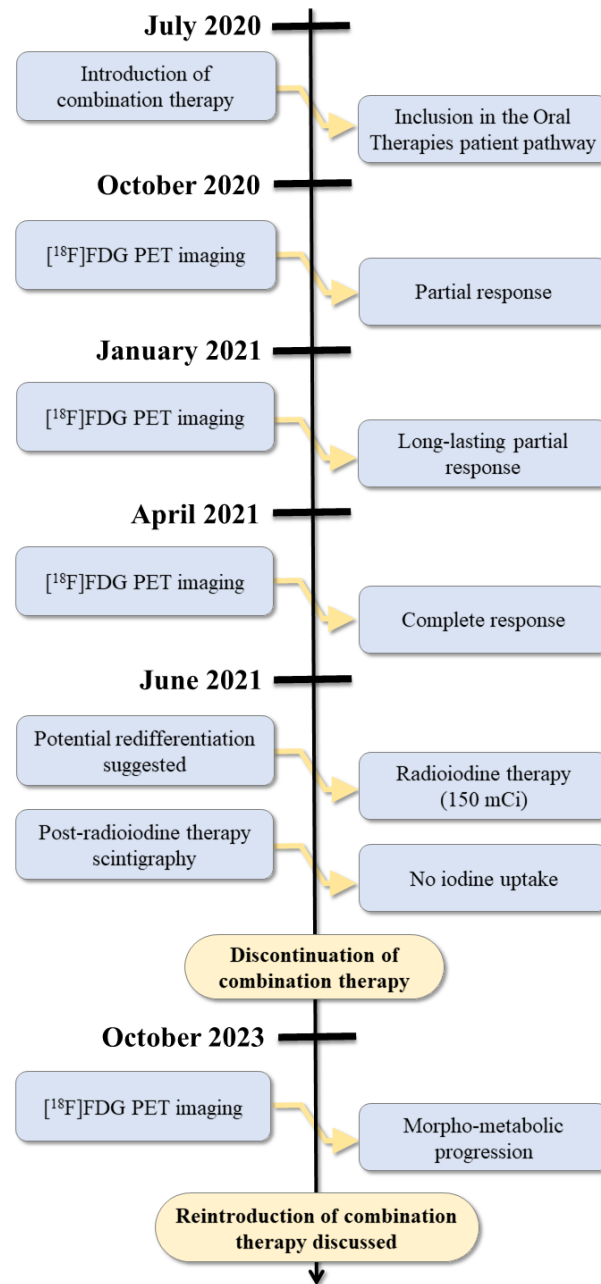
July 2020

Introduction of combination therapy

Inclusion in the Oral Therapies patient pathway

October 2020

[$^{18}$F]FDG PET imaging

Partial response

January 2021

[$^{18}$F]FDG PET imaging

Long-lasting partial response

April 2021

[$^{18}$F]FDG PET imaging

Complete response

June 2021

Potential redifferentiation suggested

Radioiodine therapy (150 mCi)

Post-radioiodine therapy scintigraphy

No iodine uptake

Discontinuation of combination therapy

October 2023

[$^{18}$F]FDG PET imaging

Morpho-metabolic progression

Reintroduction of combination therapy discussed